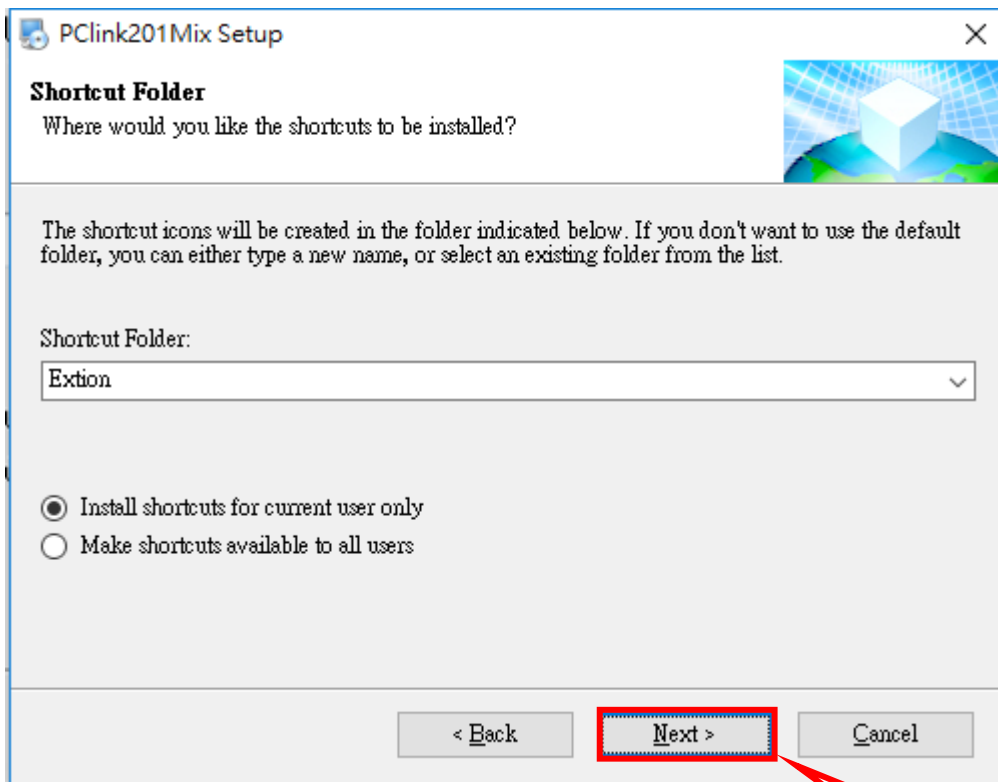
PClink201Mix Setup

Shortcut Folder
Where would you like the shortcuts to be installed?

The shortcut icons will be created in the folder indicated below. If you don't want to use the default folder, you can either type a new name, or select an existing folder from the list.

Shortcut Folder:
Extion

Install shortcuts for current user only
Make shortcuts available to all users

< Back
Next >
Cancel